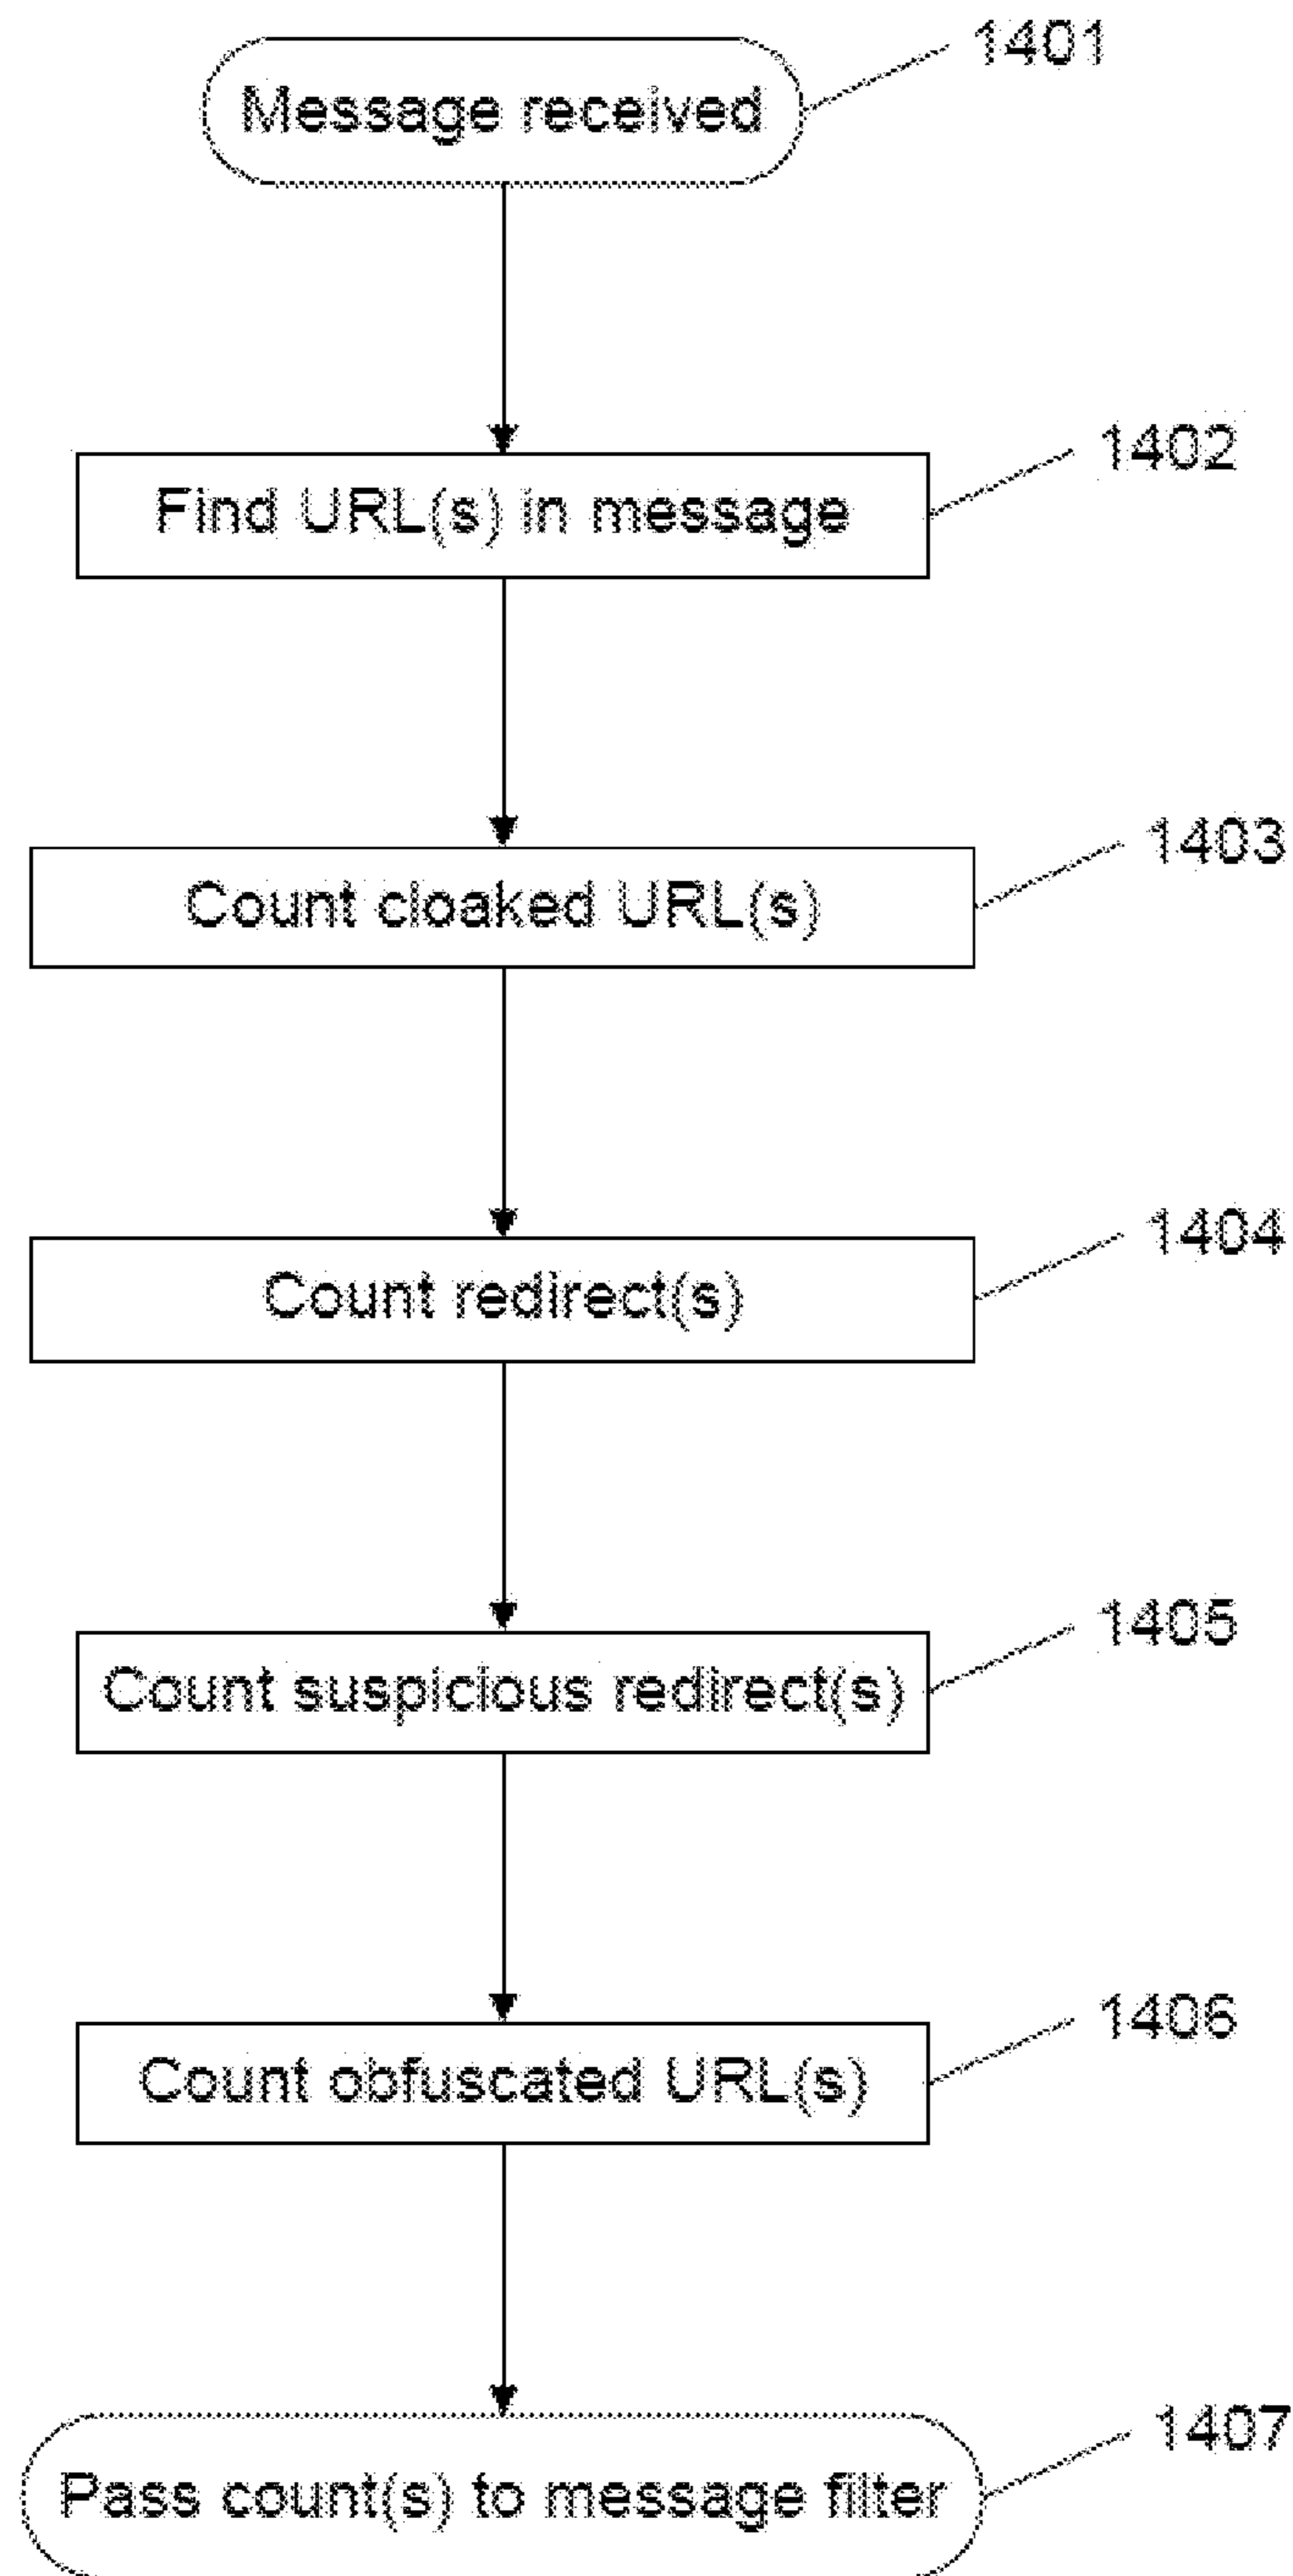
Message received
1401

Find URL(s) in message
1402

Count cloaked URL(s)
1403

Count redirect(s)
1404

Count suspicious redirect(s)
1405

Count obfuscated URL(s)
1406

Pass count(s) to message filter
1407